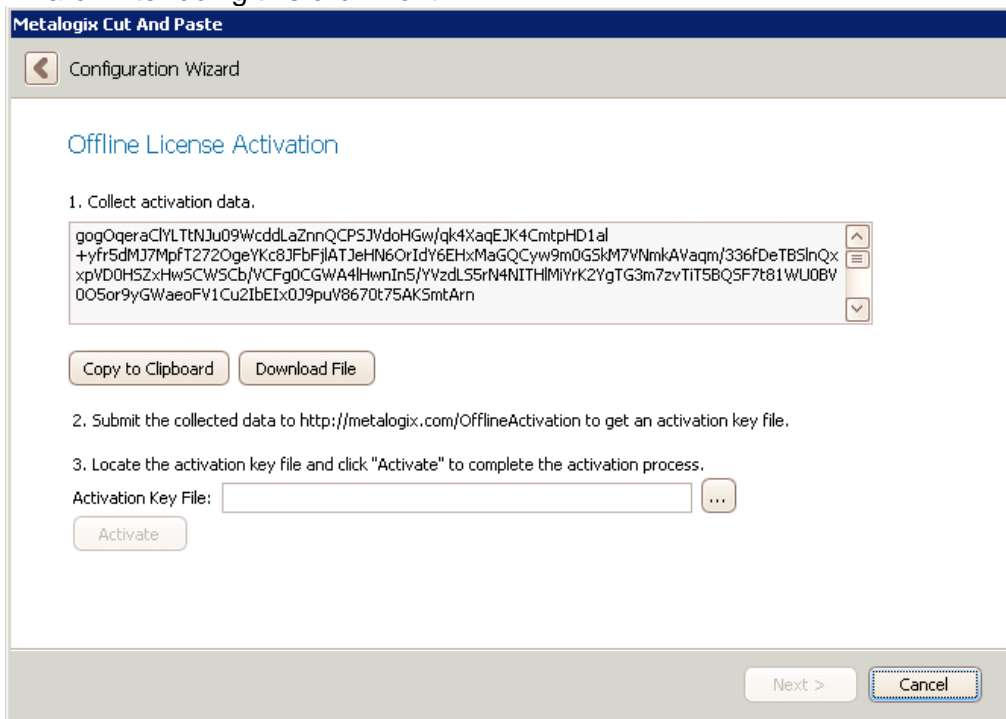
Metalogix Cut And Paste

Configuration Wizard

Offline License Activation

1. Collect activation data.

gogOqeraClYLTtNJu09WcddLaZnnQCPSJVdoHGw/qk4XaqEJK4CmtpHD1al
+yfr5dMJ7MpfT272OgeYKc8JFbFjlATJeHN6OrIdY6EHxMaGQCyw9m0GSkM7VNmkAVaqm/336fDeTBSlnQx
xpVD0HSZxHwSCWSCb/VCFg0CGWA4lHwnIn5/YVzdLS5rN4NITHlMiYrK2YgTG3m7zvTiT5BQSF7t81WU0BV
0O5or9yGWaeoFV1Cu2IbEIx0J9puV8670t75AKSmtArn

Copy to Clipboard Download File

2. Submit the collected data to http://metalogix.com/OfflineActivation to get an activation key file.

3. Locate the activation key file and click "Activate" to complete the activation process.

Activation Key File: ...

Activate

Next > Cancel